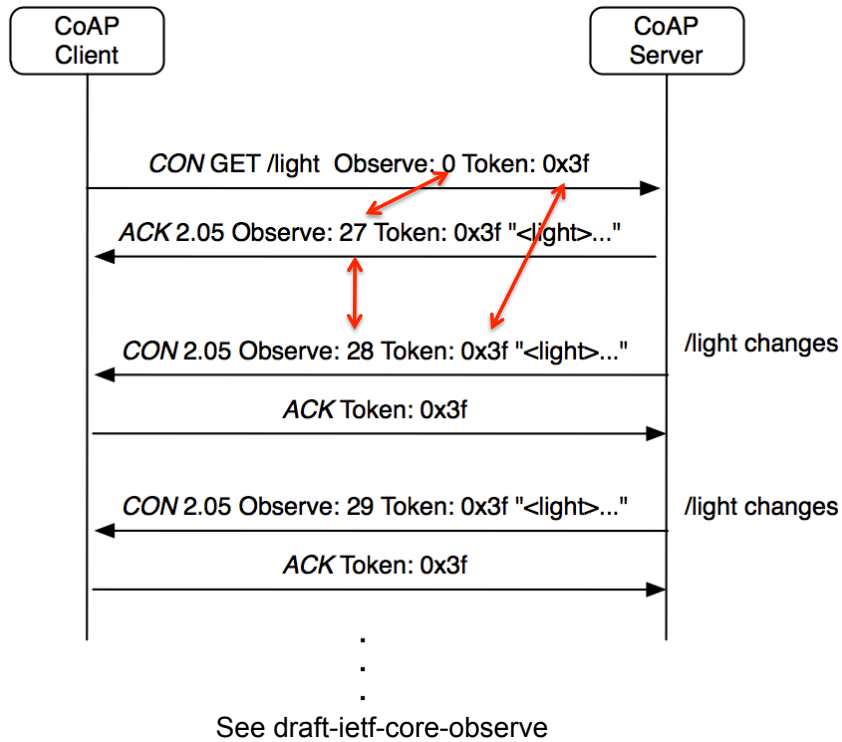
CoAP Client

CoAP Server

CON GET /light Observe: 0 Token: 0x3f

ACK 2.05 Observe: 27 Token: 0x3f "<light>..."

CON 2.05 Observe: 28 Token: 0x3f "<light>..."

/light changes

ACK Token: 0x3f

CON 2.05 Observe: 29 Token: 0x3f "<light>..."

/light changes

ACK Token: 0x3f

.
.
.

See draft-ietf-core-observe